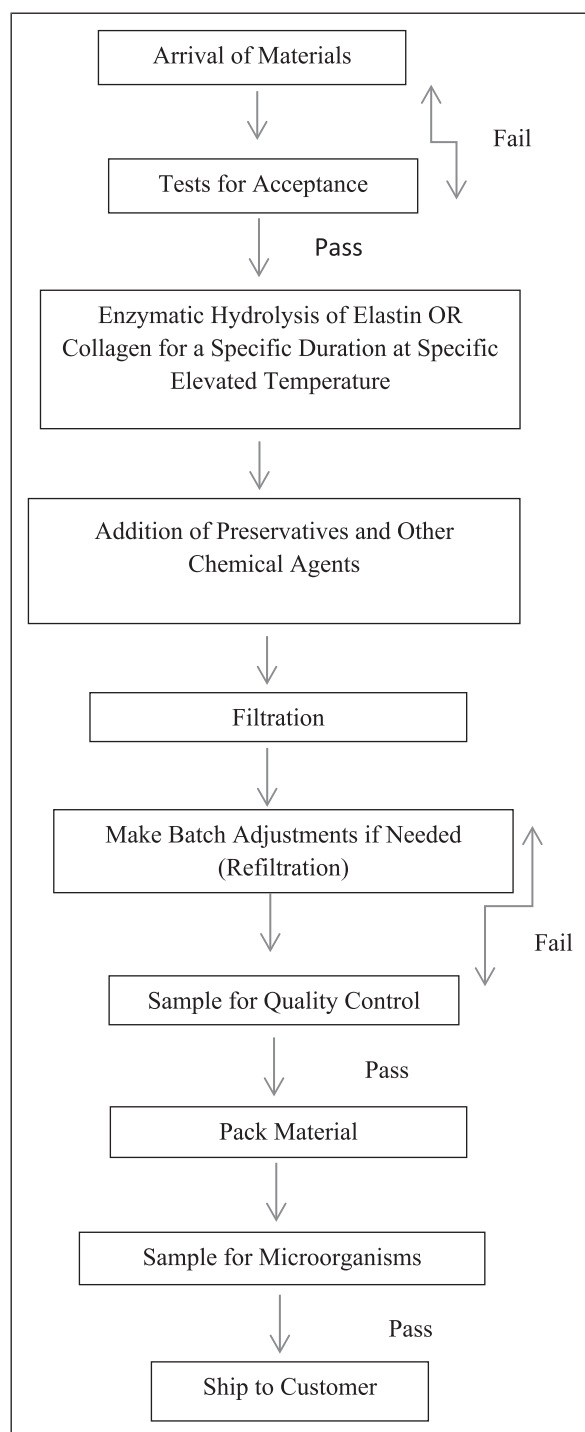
Arrival of Materials

Fail

Tests for Acceptance

Pass

Enzymatic Hydrolysis of Elastin OR Collagen for a Specific Duration at Specific Elevated Temperature

Addition of Preservatives and Other Chemical Agents

Filtration

Make Batch Adjustments if Needed (Refiltration)

Fail

Sample for Quality Control

Pass

Pack Material

Sample for Microorganisms

Pass

Ship to Customer